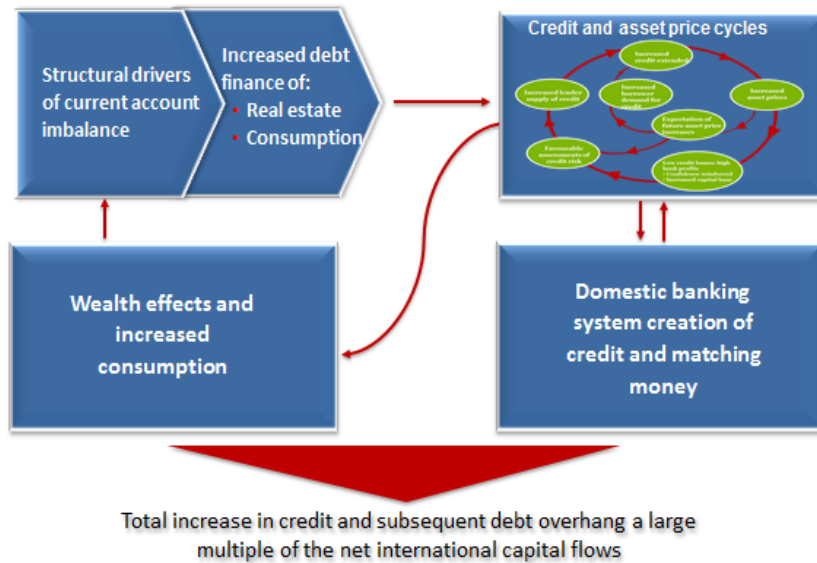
Structural drivers of current account imbalance

Increased debt finance of:
• Real estate
• Consumption

Credit and asset price cycles

Increased credit extended

Increased asset prices

Increased lender supply of credit

Increased borrower demand for credit

Expectation of future asset price increases

Favourable assessments of credit risk

Low credit losses: high bank profits
• Confidence reinforced
• Increased capital base

Wealth effects and increased consumption

Domestic banking system creation of credit and matching money

Total increase in credit and subsequent debt overhang a large multiple of the net international capital flows